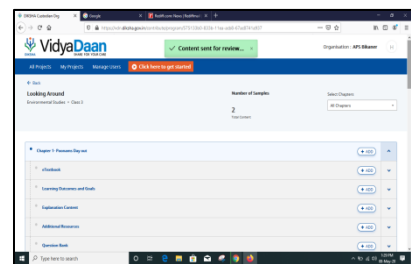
DIKSHA Contrib Org | Google | Rediff.com News | Rediffmail | +

https://vdn.diksha.gov.in/contribute/program/

VidyaDaan

Content sent for review...

Organisation : APS Bikaner

All Projects | My Projects | Manage Users | Click here to get started

< Back

Looking Around

Environmental Studies • Class 5

Number of Samples

2

Total Content

Select Chapters

All Chapters

Chapter 1: Planners Day out

+ ADD

eTextbook

+ ADD

Learning Outcomes and Goals

+ ADD

Explanation Content

+ ADD

Additional Resources

+ ADD

Question Bank

+ ADD

Type here to search